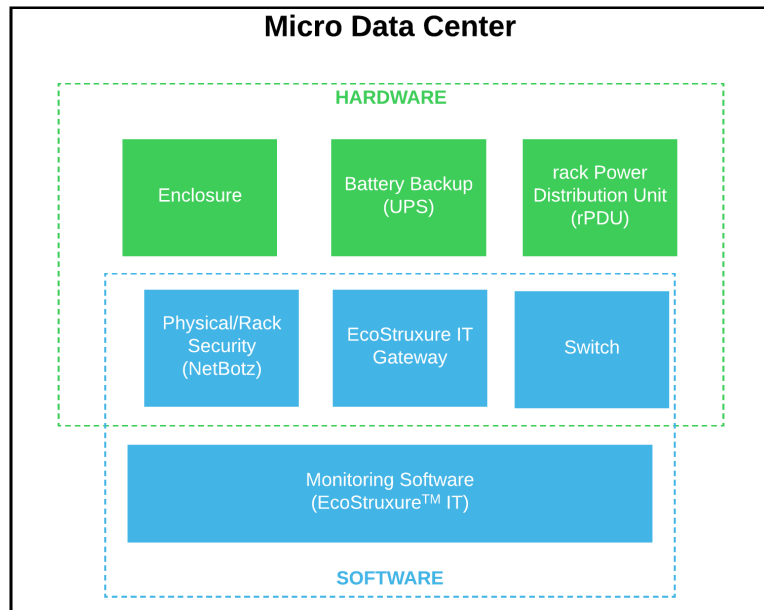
Micro Data Center

HARDWARE

Enclosure

Battery Backup (UPS)

rack Power Distribution Unit (rPDU)

Physical/Rack Security (NetBotz)

EcoStruxure IT Gateway

Switch

Monitoring Software (EcoStruxure$^{TM}$ IT)

SOFTWARE